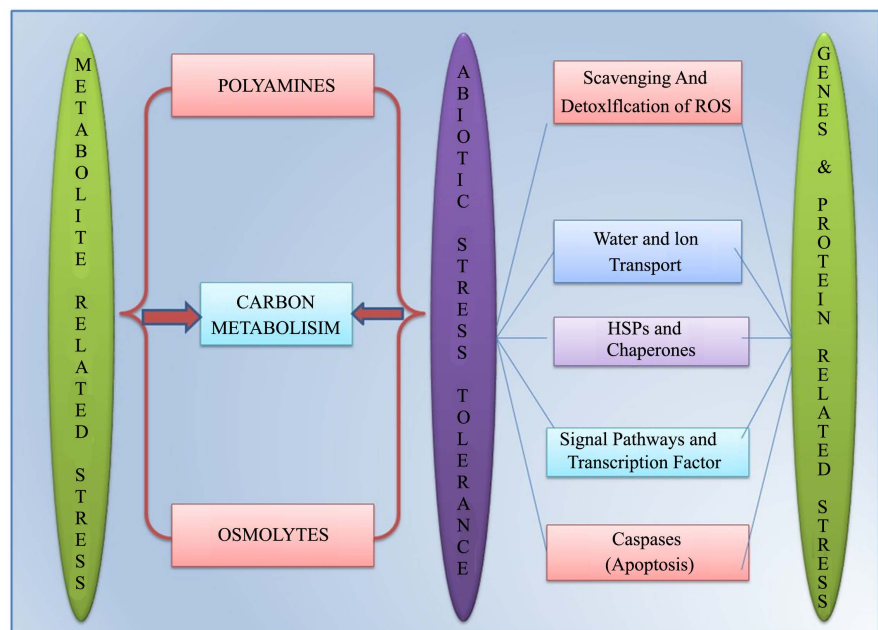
METABOLITE RELATED STRESS

POLYAMINES

CARBON METABOLISIM

OSMOLYTES

ABIOTIC STRESS TOLERANCE

Scavenging And Detoxlflcation of ROS

Water and lon Transport

HSPs and Chaperones

Signal Pathways and Transcription Factor

Caspases (Apoptosis)

GENES & PROTEIN RELATED STRESS